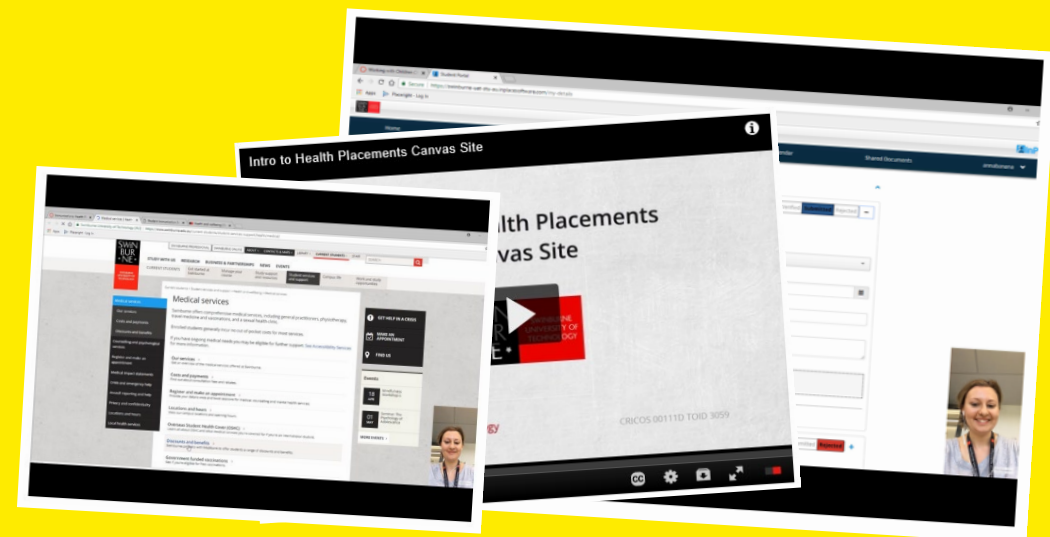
Student Portal

Apps

Placesight

Home

Shared Documents

Intro to Health Placements Canvas Site

Health Placements

Canvas Site

SWINBURNE UNIVERSITY OF TECHNOLOGY

CRICOS 00111D TOID 3059

CC

SWIN BUR NE

STUDY WITH US

RESEARCH

BUSINESS & PARTNERSHIPS

NEWS

EVENTS

Medical services

Our services

Costs and payments

Register and make an appointment

Locations and hours

Overseas Student Health Cover (OSHC)

Discounts and benefits

Government funded vaccinations

GET HELP IN A CRISIS

MAKE AN APPOINTMENT

FIND US

Events

18

01

MORE EVENTS